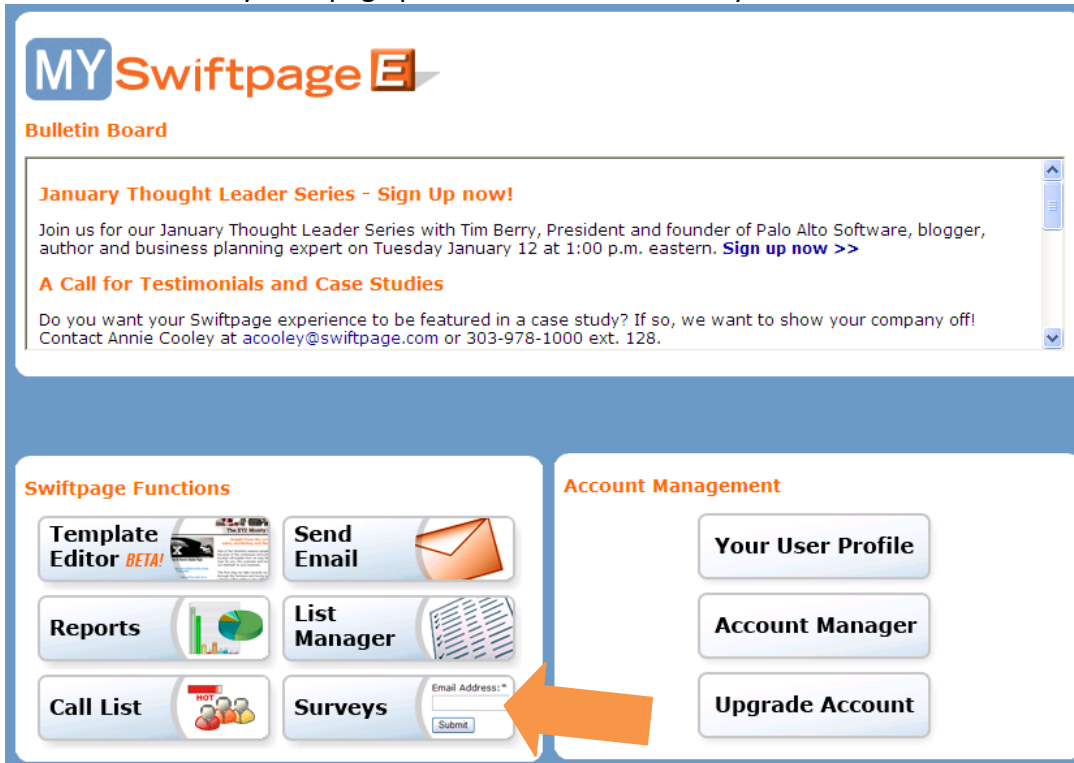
MY Swiftpage E

Bulletin Board

January Thought Leader Series - Sign Up now!

Join us for our January Thought Leader Series with Tim Berry, President and founder of Palo Alto Software, blogger, author and business planning expert on Tuesday January 12 at 1:00 p.m. eastern. Sign up now >>

A Call for Testimonials and Case Studies

Do you want your Swiftpage experience to be featured in a case study? If so, we want to show your company off! Contact Annie Cooley at acooley@swiftpage.com or 303-978-1000 ext. 128.

Swiftpage Functions

Template Editor BETA!

Send Email

Reports

List Manager

Call List

HOT

Surveys

Email Address:*

Submit

Account Management

Your User Profile

Account Manager

Upgrade Account